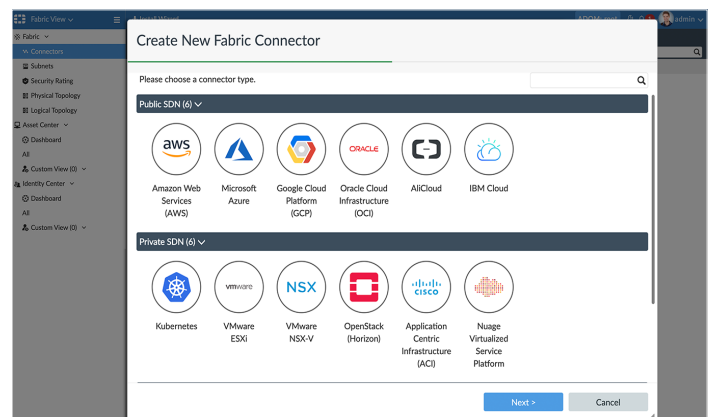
Fabric View
Install Wizard
ADOM: root
admin
Fabric
Connectors
Subnets
Security Rating
Physical Topology
Logical Topology
Asset Center
Dashboard
All
Custom View (0)
Identity Center
Dashboard
All
Custom View (0)

Create New Fabric Connector

Please choose a connector type.

Public SDN (6)

aws
Amazon Web Services (AWS)

Microsoft Azure

Google Cloud Platform (GCP)

ORACLE
Oracle Cloud Infrastructure (OCI)

AliCloud

IBM Cloud

Private SDN (6)

Kubernetes

vmware
VMware ESXi

NSX
VMware NSX-V

OpenStack (Horizon)

cisco
Application Centric Infrastructure (ACI)

Nuage Virtualized Service Platform

Next >
Cancel